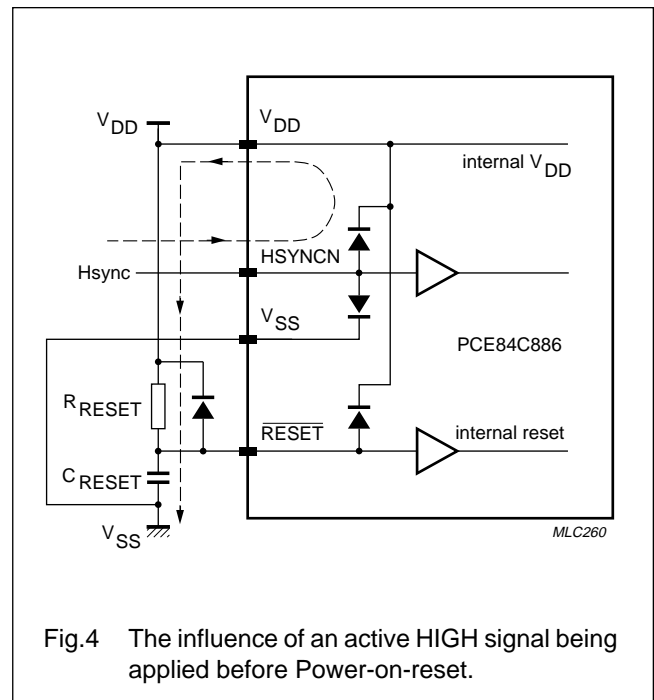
$V_{DD}$

$V_{DD}$

internal $V_{DD}$

Hsync

HSYNCN

$V_{SS}$

PCE84C886

$R_{RESET}$

$\overline{RESET}$

internal reset

$C_{RESET}$

$V_{SS}$

MLC260

Fig.4 The influence of an active HIGH signal being applied before Power-on-reset.